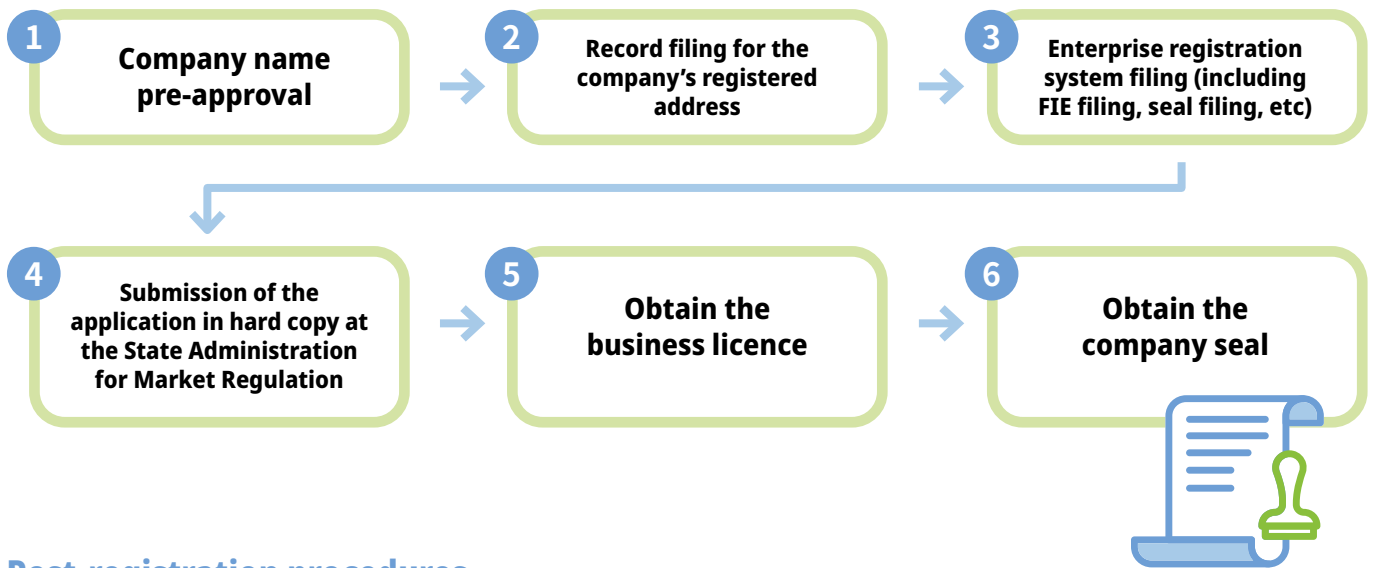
1
Company name pre-approval

2
Record filing for the company's registered address

3
Enterprise registration system filing (including FIE filing, seal filing, etc)

4
Submission of the application in hard copy at the State Administration for Market Regulation

5
Obtain the business licence

6
Obtain the company seal

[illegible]